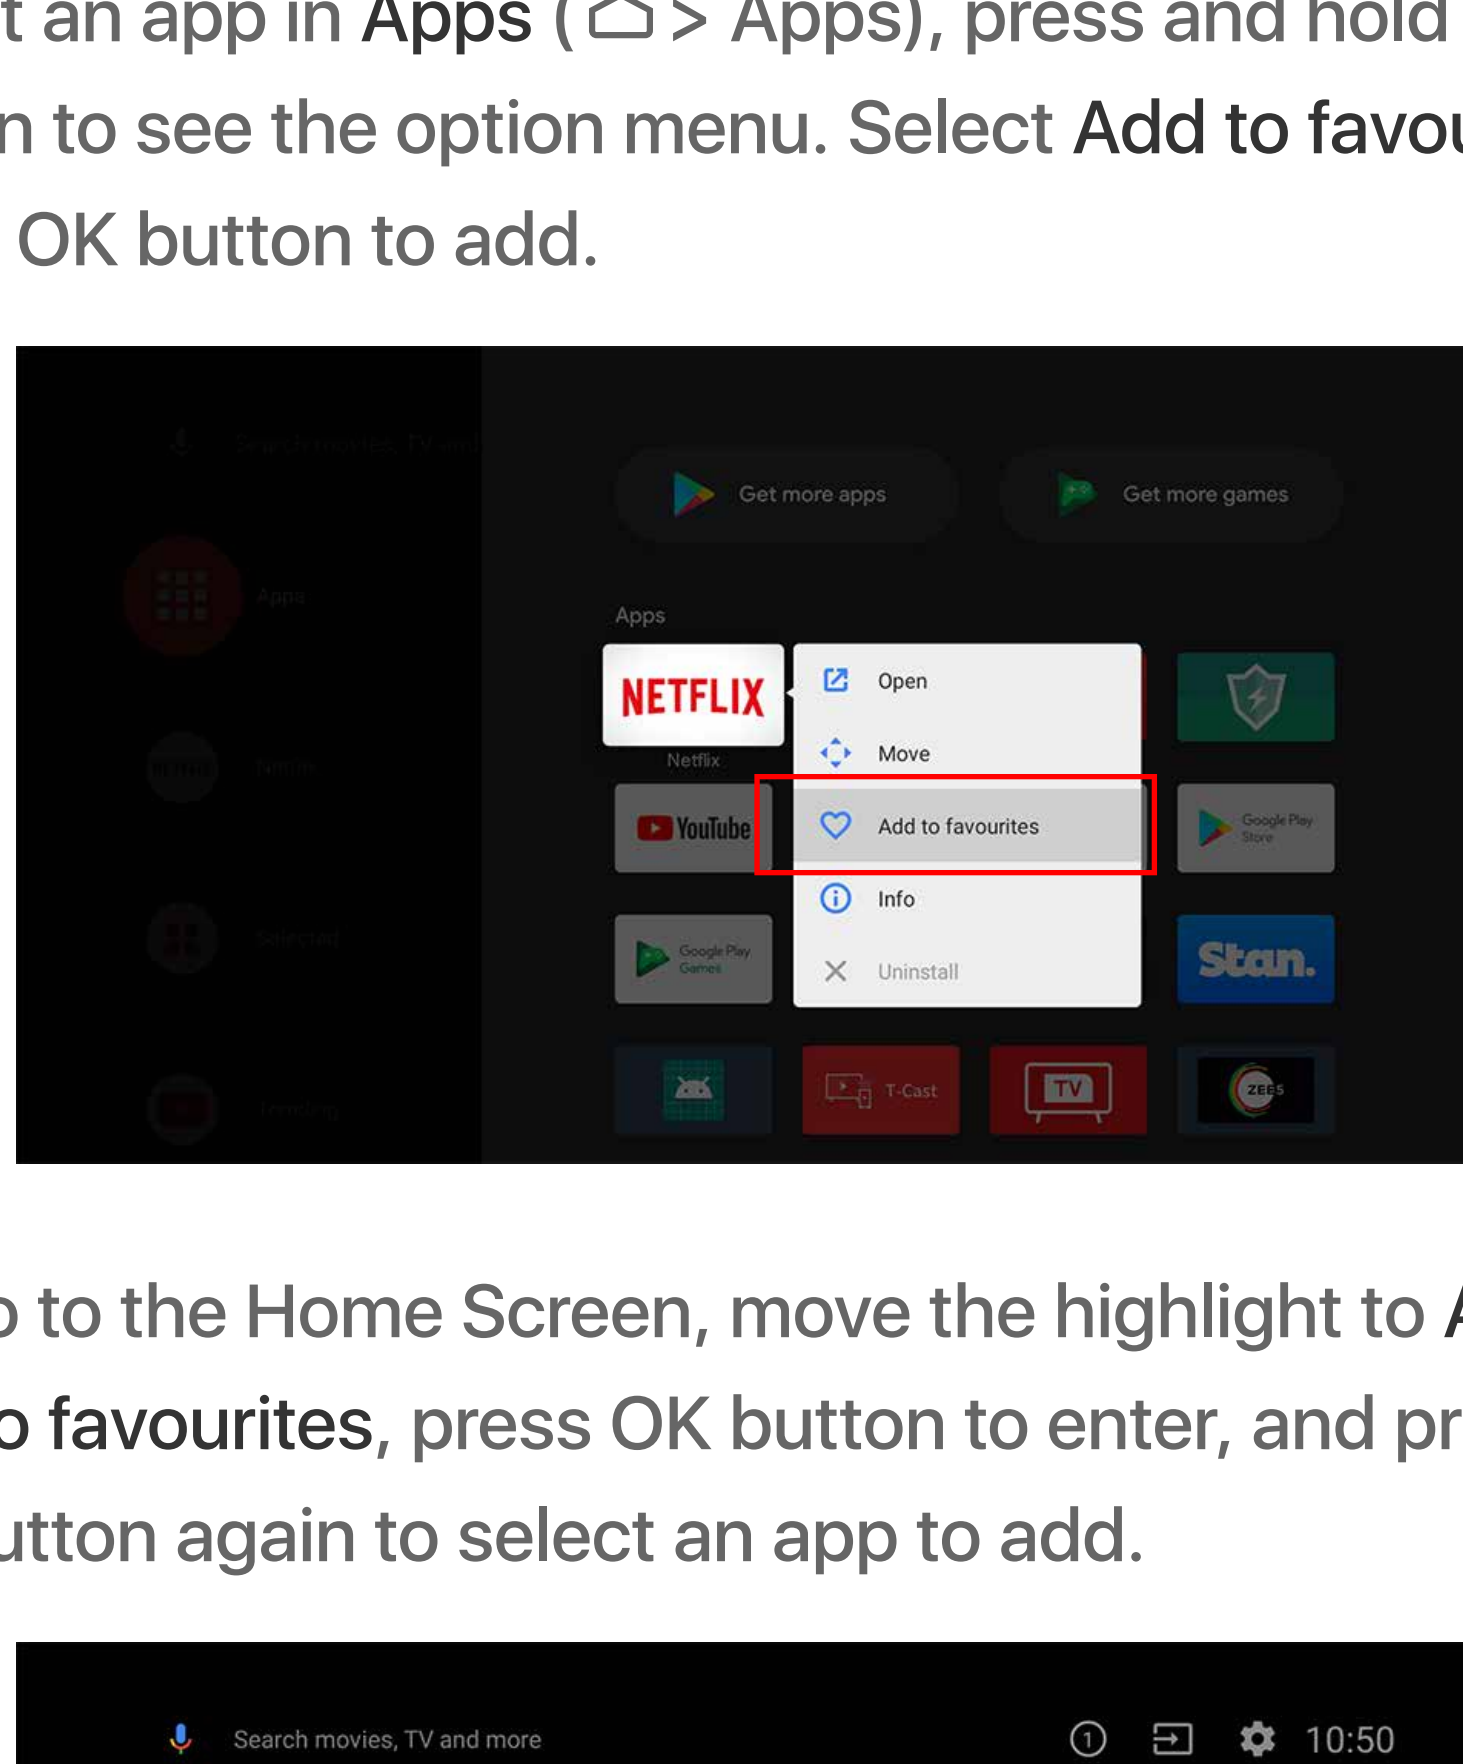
t an app in Apps ( > Apps), press and hold n to see the option menu. Select Add to favou OK button to add.

Search movies, TV and

Get more apps

Get more games

Apps

Apps

NETFLIX

Netflix

Netflix

Open

Move

Add to favourites

Info

Uninstall

YouTube

Google Play Store

Google Play Games

Selected

Stan.

T-Cast

TV

ZEE5

Trending

o to the Home Screen, move the highlight to A o favourites, press OK button to enter, and pr utton again to select an app to add.

Search movies, TV and more

10:50